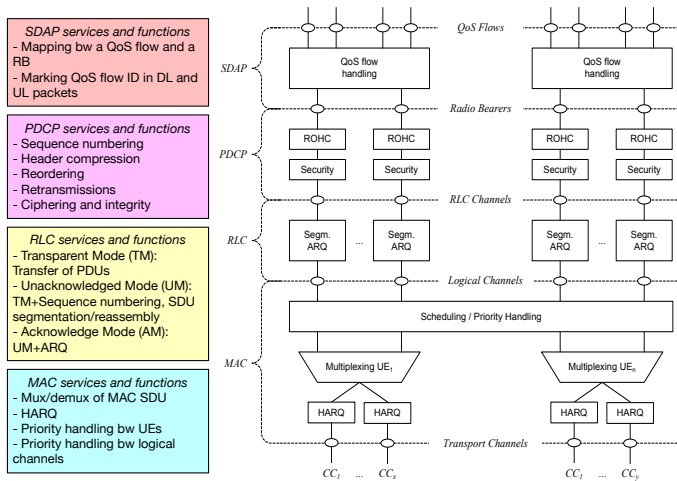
*SDAP services and functions*
- Mapping bw a QoS flow and a RB
- Marking QoS flow ID in DL and UL packets

*PDCP services and functions*
- Sequence numbering
- Header compression
- Reordering
- Retransmissions
- Ciphering and integrity

*RLC services and functions*
- Transparent Mode (TM): Transfer of PDUs
- Unacknowledged Mode (UM): TM+Sequence numbering, SDU segmentation/reassembly
- Acknowledge Mode (AM): UM+ARQ

*MAC services and functions*
- Mux/demux of MAC SDU
- HARQ
- Priority handling bw UEs
- Priority handling bw logical channels

QoS Flows

SDAP

QoS flow handling

QoS flow handling

Radio Bearers

PDCP

ROHC

ROHC

ROHC

ROHC

Security

Security

Security

Security

RLC Channels

RLC

Segm. ARQ

...

Segm. ARQ

Segm. ARQ

...

Segm. ARQ

Logical Channels

Scheduling / Priority Handling

MAC

Multiplexing UE$_1$

Multiplexing UE$_n$

HARQ

HARQ

HARQ

HARQ

Transport Channels

$CC_1$ ... $CC_x$

$CC_1$ ... $CC_y$